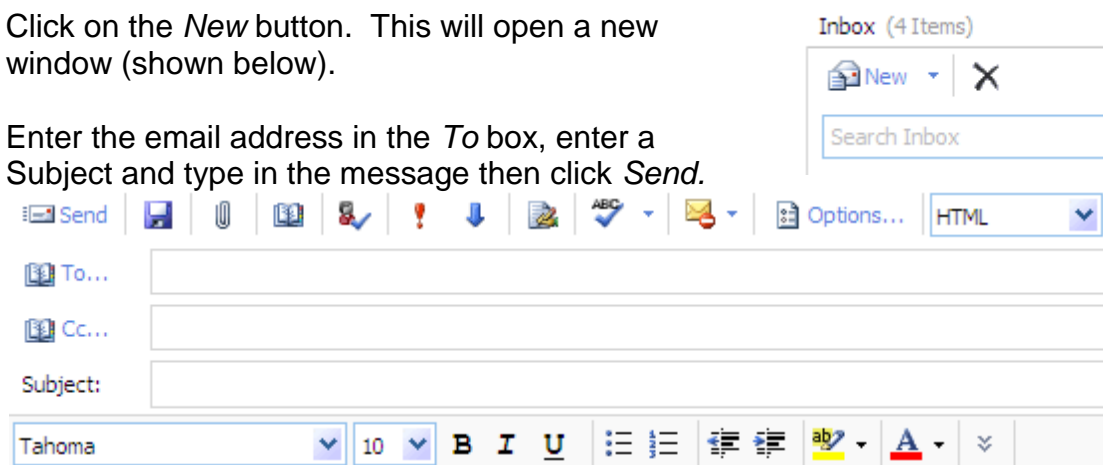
Click on the *New* button. This will open a new window (shown below).

Enter the email address in the *To* box, enter a Subject and type in the message then click *Send.*

Inbox (4 Items)

New

Search Inbox

Send

Options...

HTML

To...

Cc...

Subject:

Tahoma

10

B I U

ab

A